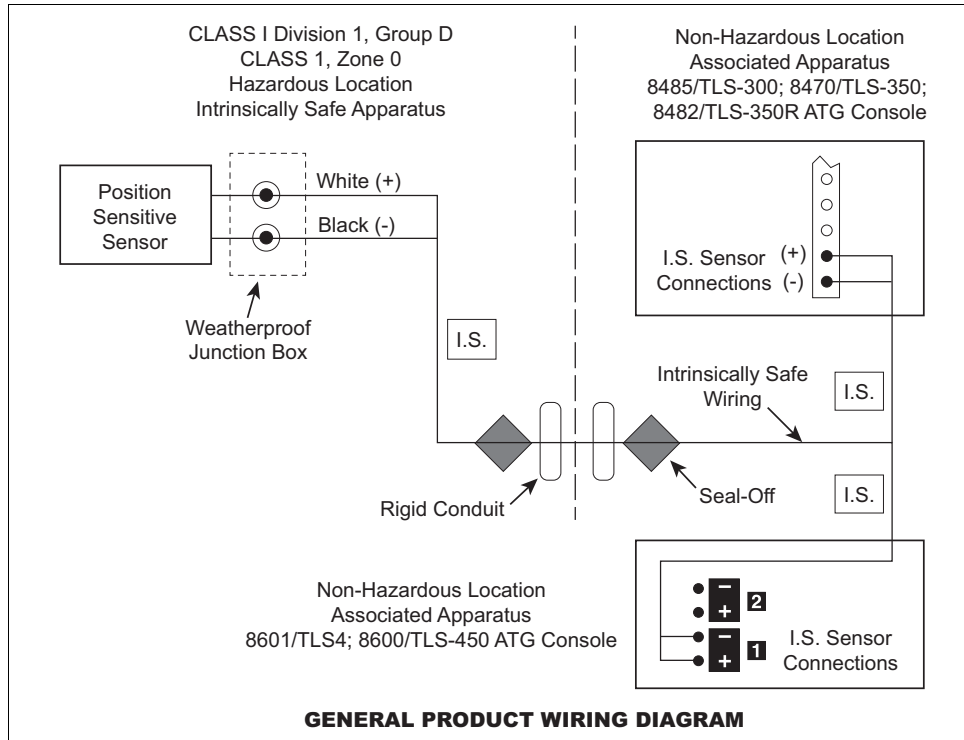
CLASS I Division 1, Group D
CLASS 1, Zone 0
Hazardous Location
Intrinsically Safe Apparatus

Non-Hazardous Location
Associated Apparatus
8485/TLS-300; 8470/TLS-350;
8482/TLS-350R ATG Console

Position Sensitive Sensor

White (+)

Black (-)

Weatherproof Junction Box

I.S. Sensor Connections (+) (-)

I.S.

Intrinsically Safe Wiring

I.S.

Rigid Conduit

Seal-Off

I.S.

Non-Hazardous Location
Associated Apparatus
8601/TLS4; 8600/TLS-450 ATG Console

− + 2
− + 1

I.S. Sensor Connections

GENERAL PRODUCT WIRING DIAGRAM